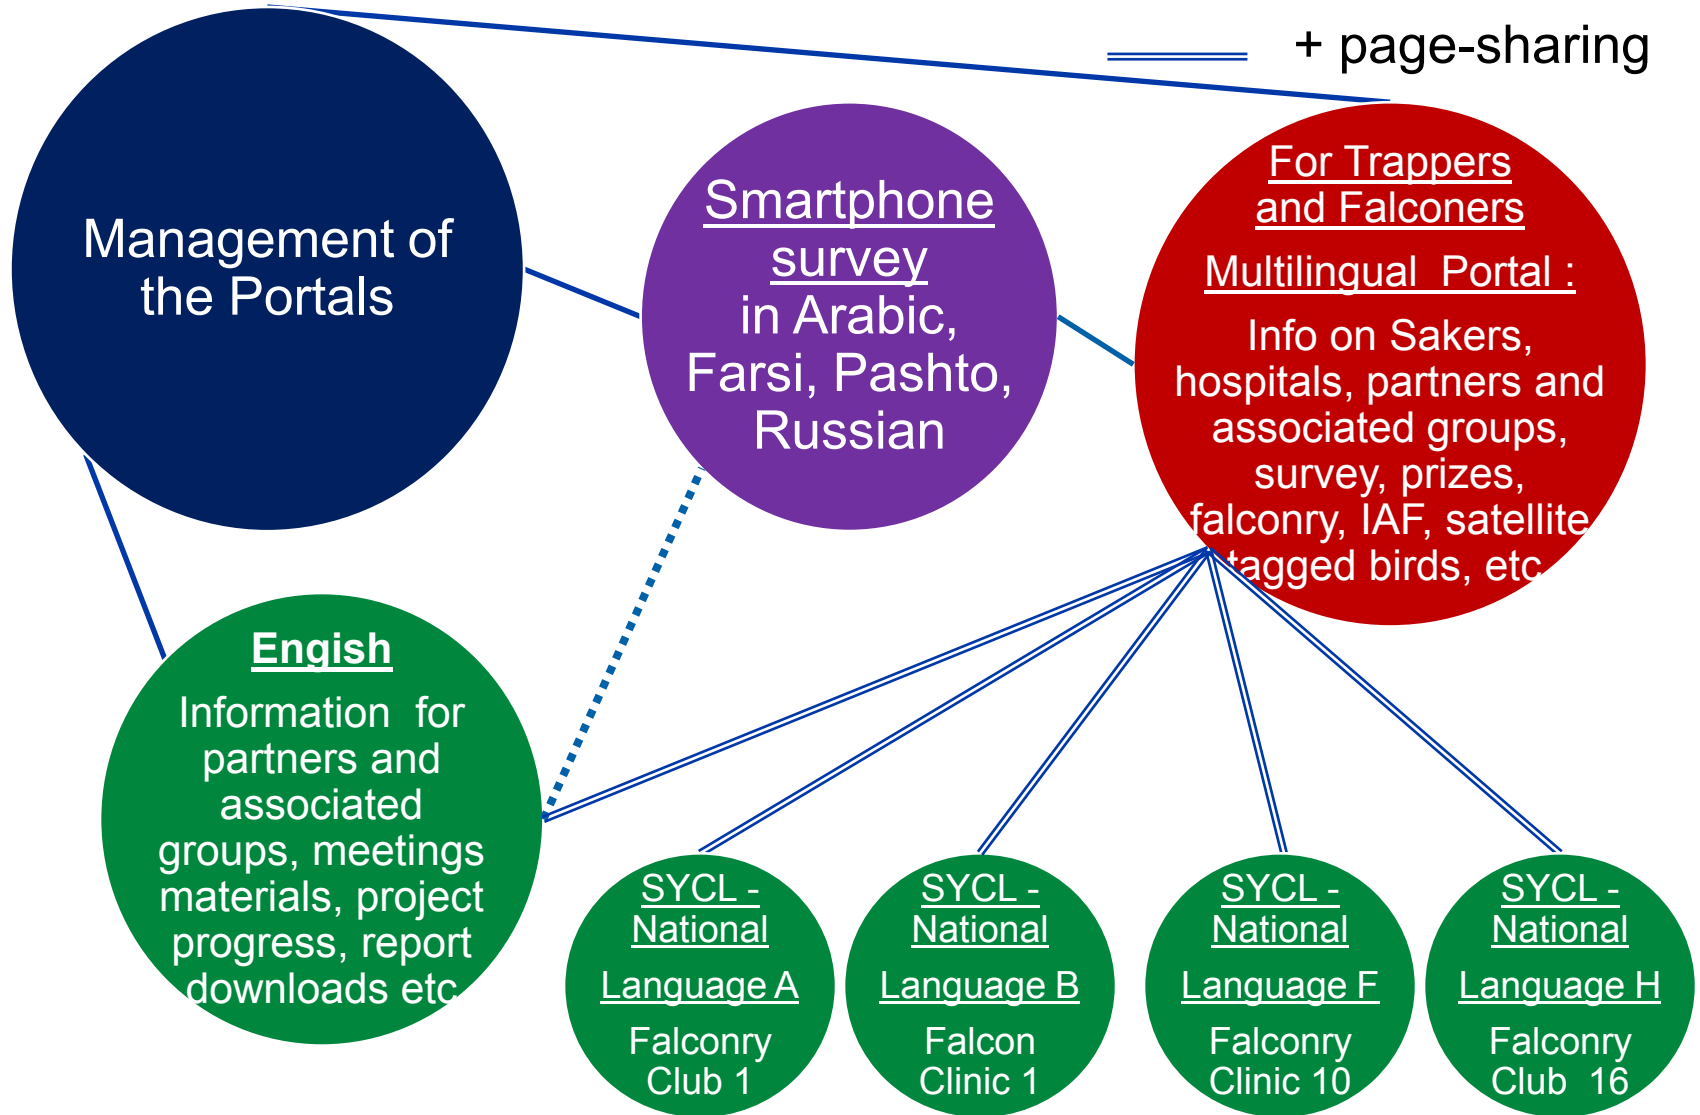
+ page-sharing

Management of the Portals

Smartphone survey
in Arabic, Farsi, Pashto, Russian

For Trappers and Falconers
Multilingual Portal :
Info on Sakers, hospitals, partners and associated groups, survey, prizes, falconry, IAF, satellite tagged birds, etc.

Engish
Information for partners and associated groups, meetings materials, project progress, report downloads etc.

SYCL - National
Language A
Falconry Club 1

SYCL - National
Language B
Falcon Clinic 1

SYCL - National
Language F
Falconry Clinic 10

SYCL - National
Language H
Falconry Club 16